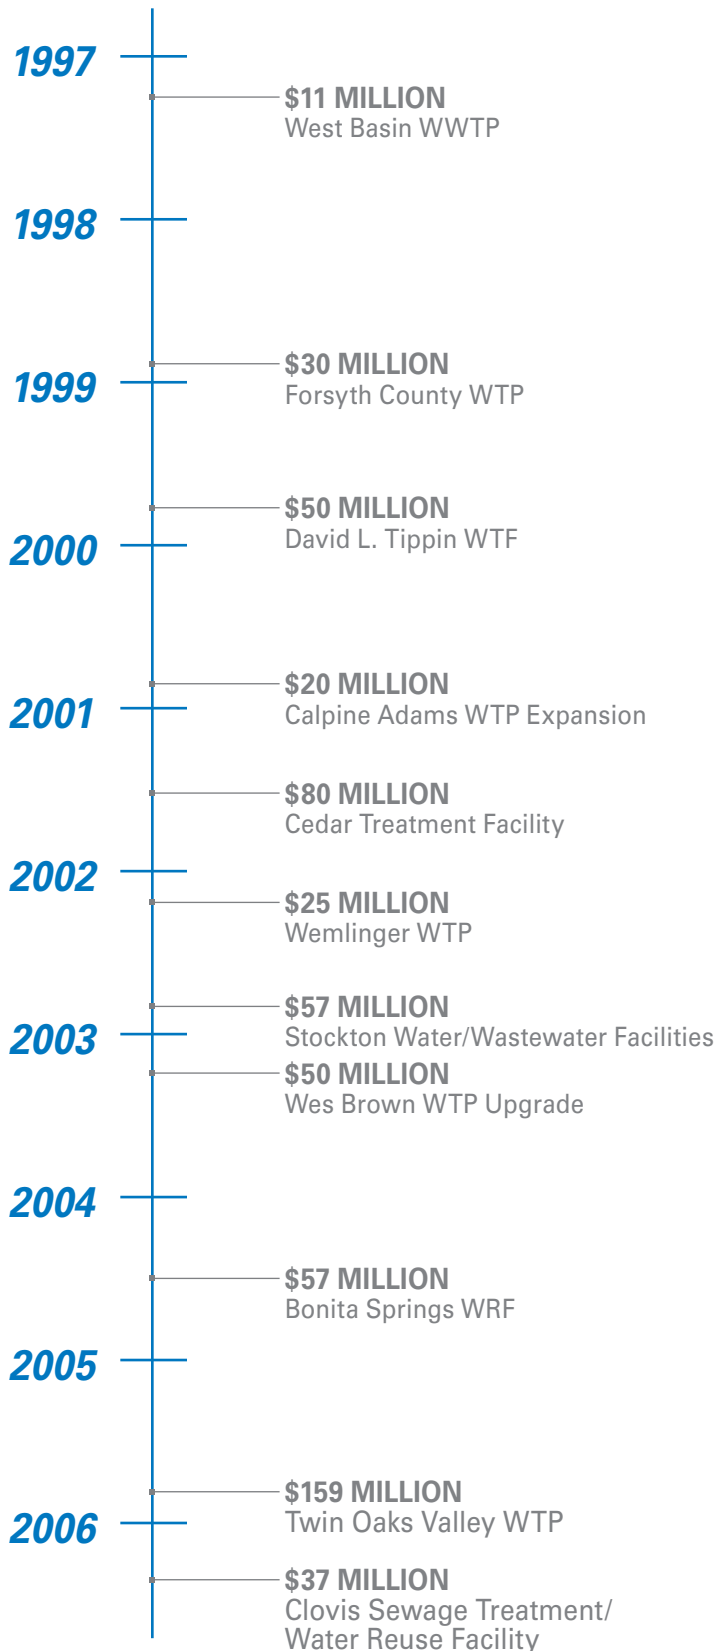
1997

$11 MILLION
West Basin WWTP

1998

$30 MILLION
Forsyth County WTP

1999

$50 MILLION
David L. Tippin WTF

2000

$20 MILLION
Calpine Adams WTP Expansion

2001

$80 MILLION
Cedar Treatment Facility

2002

$25 MILLION
Wemlinger WTP

$57 MILLION
Stockton Water/Wastewater Facilities

2003

$50 MILLION
Wes Brown WTP Upgrade

2004

$57 MILLION
Bonita Springs WRF

2005

$159 MILLION
Twin Oaks Valley WTP

2006

$37 MILLION
Clovis Sewage Treatment/ Water Reuse Facility